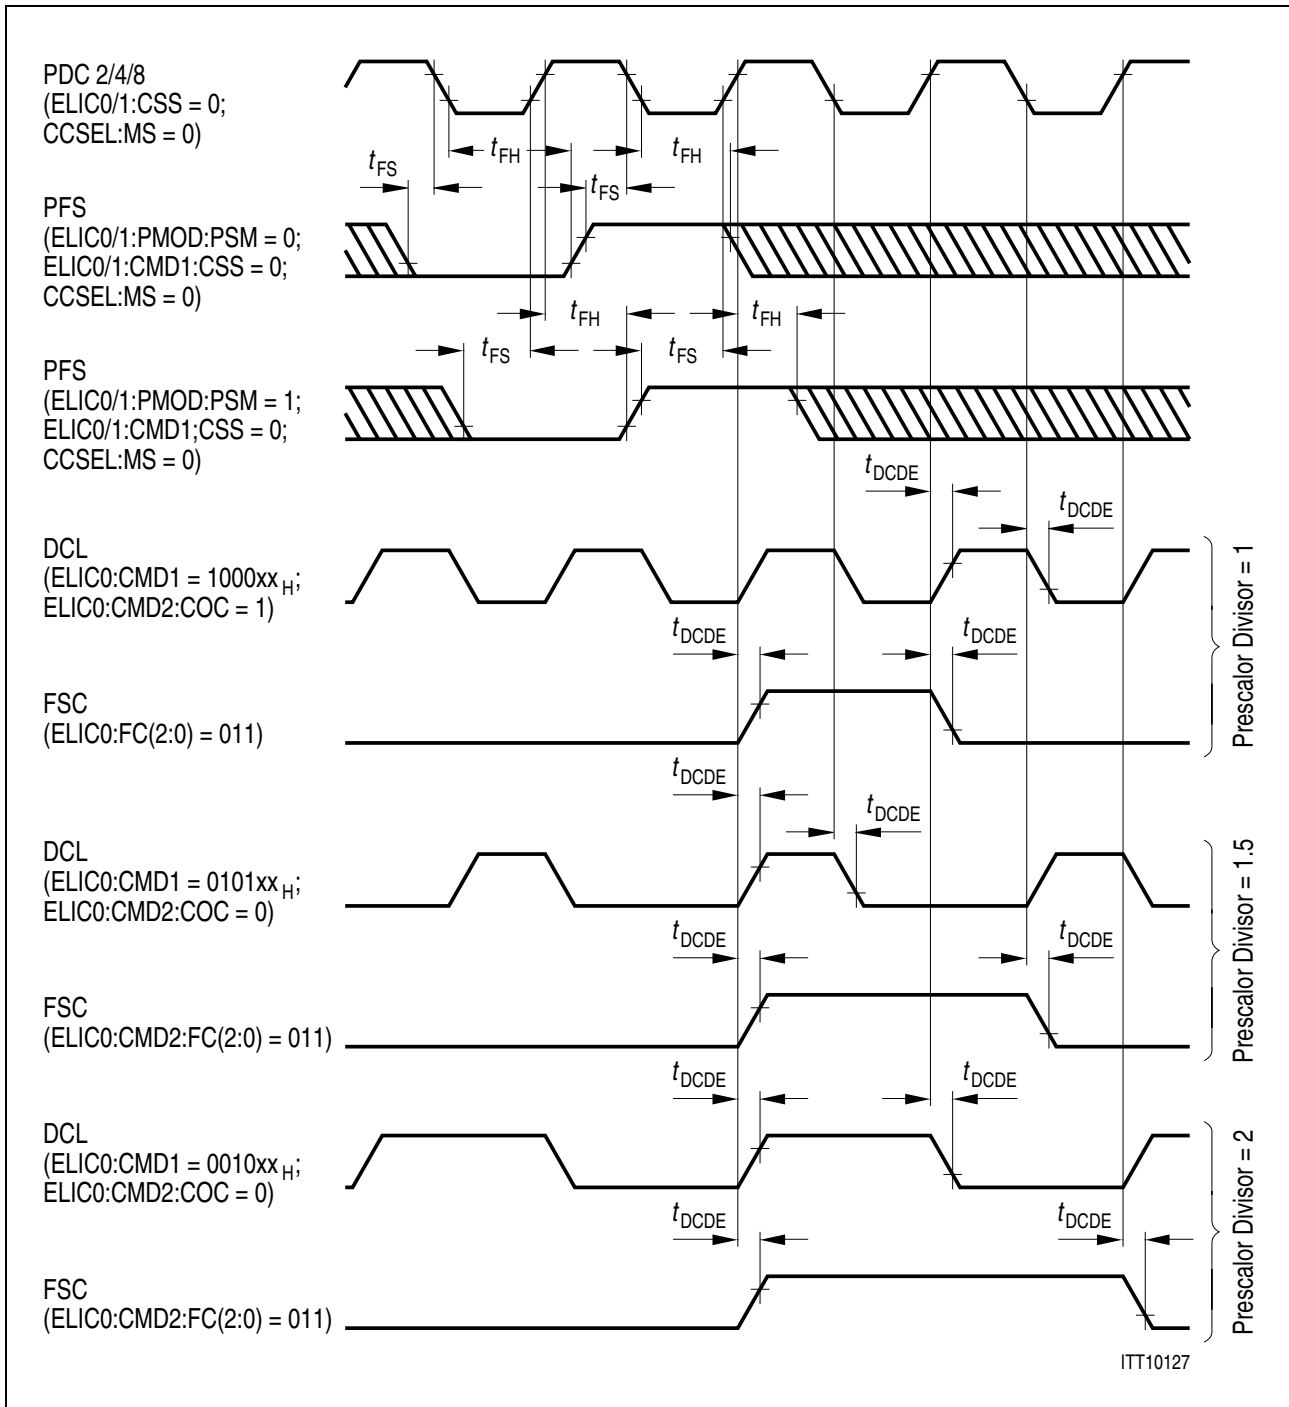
PDC 2/4/8
(ELIC0/1:CSS = 0;
CCSEL:MS = 0)

$t_{FH}$ $t_{FH}$
$t_{FS}$ $t_{FS}$

PFS
(ELIC0/1:PMOD:PSM = 0;
ELIC0/1:CMD1:CSS = 0;
CCSEL:MS = 0)

$t_{FH}$ $t_{FH}$
$t_{FS}$ $t_{FS}$

PFS
(ELIC0/1:PMOD:PSM = 1;
ELIC0/1:CMD1;CSS = 0;
CCSEL:MS = 0)

$t_{DCDE}$ $t_{DCDE}$

DCL
(ELIC0:CMD1 = 1000xx$_H$;
ELIC0:CMD2:COC = 1)

$t_{DCDE}$ $t_{DCDE}$

FSC
(ELIC0:FC(2:0) = 011)

Prescalor Divisor = 1

$t_{DCDE}$ $t_{DCDE}$

DCL
(ELIC0:CMD1 = 0101xx$_H$;
ELIC0:CMD2:COC = 0)

$t_{DCDE}$ $t_{DCDE}$

FSC
(ELIC0:CMD2:FC(2:0) = 011)

Prescalor Divisor = 1.5

$t_{DCDE}$ $t_{DCDE}$

DCL
(ELIC0:CMD1 = 0010xx$_H$;
ELIC0:CMD2:COC = 0)

$t_{DCDE}$ $t_{DCDE}$

FSC
(ELIC0:CMD2:FC(2:0) = 011)

Prescalor Divisor = 2

ITT10127